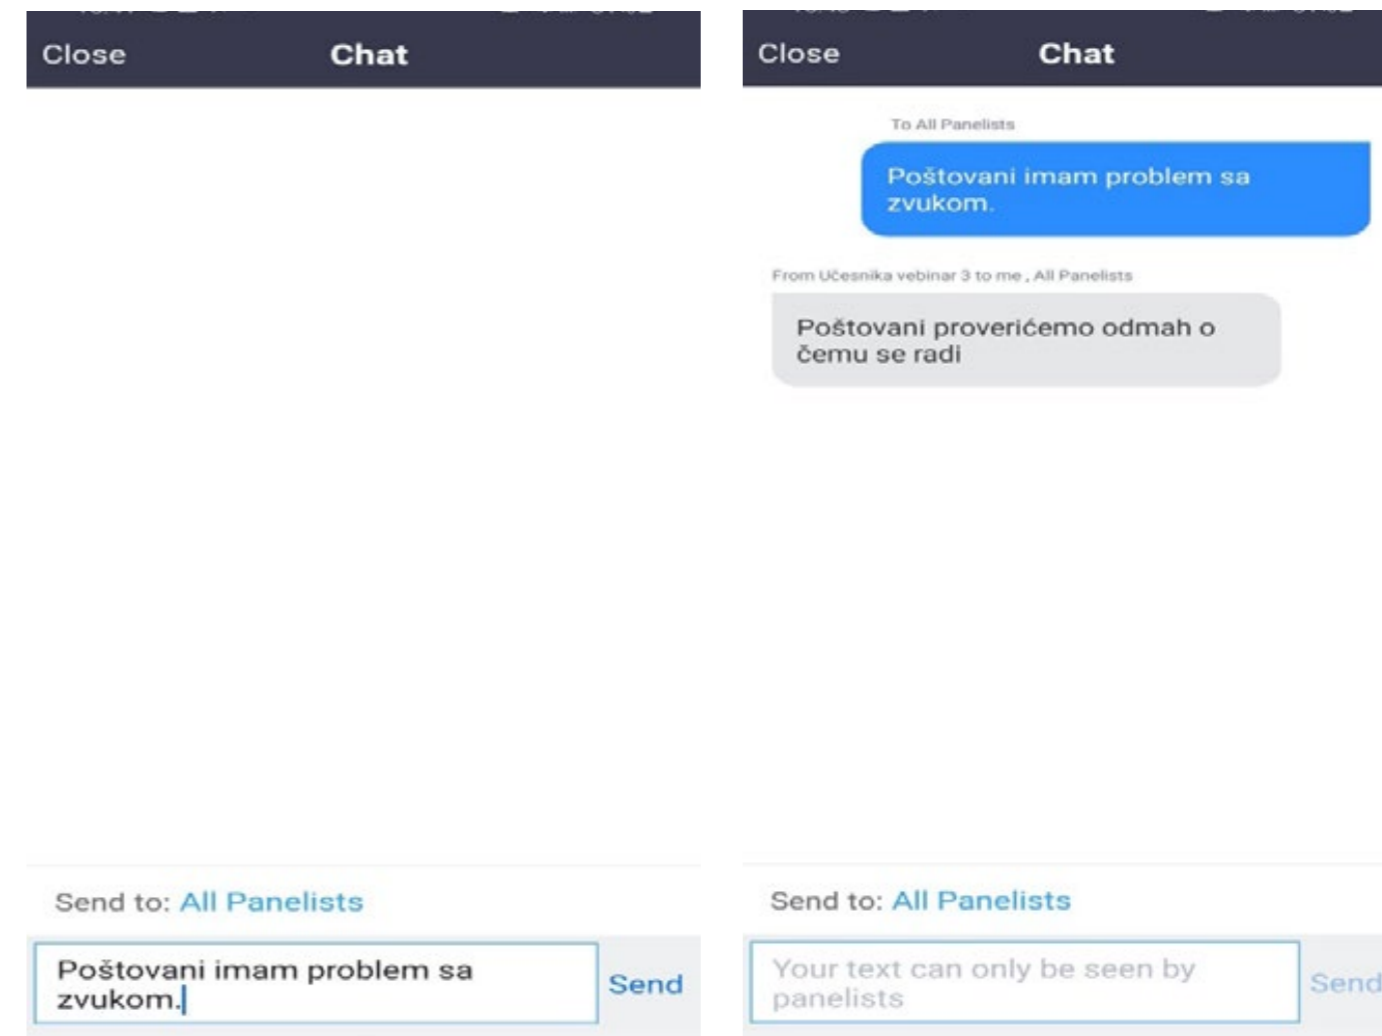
Close Chat

Send to: All Panelists

Poštovani imam problem sa zvukom.

Send

Close Chat

To All Panelists

Poštovani imam problem sa zvukom.

From Učesnika vebinar 3 to me , All Panelists

Poštovani proverićemo odmah o čemu se radi

Send to: All Panelists

Your text can only be seen by panelists

Send